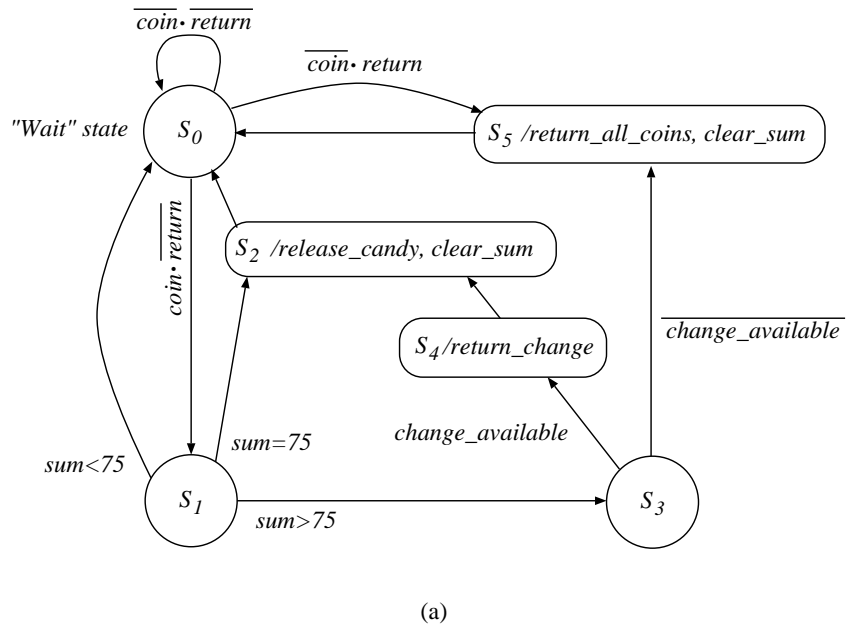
$\overline{coin} \cdot \overline{return}$

$\overline{coin} \cdot return$

"Wait" state

$S_0$

$S_5$ /return_all_coins, clear_sum

$coin \cdot \overline{return}$

$S_2$ /release_candy, clear_sum

$S_4$/return_change

$\overline{change\_available}$

change_available

sum=75

sum<75

$S_1$

sum>75

$S_3$

(a)